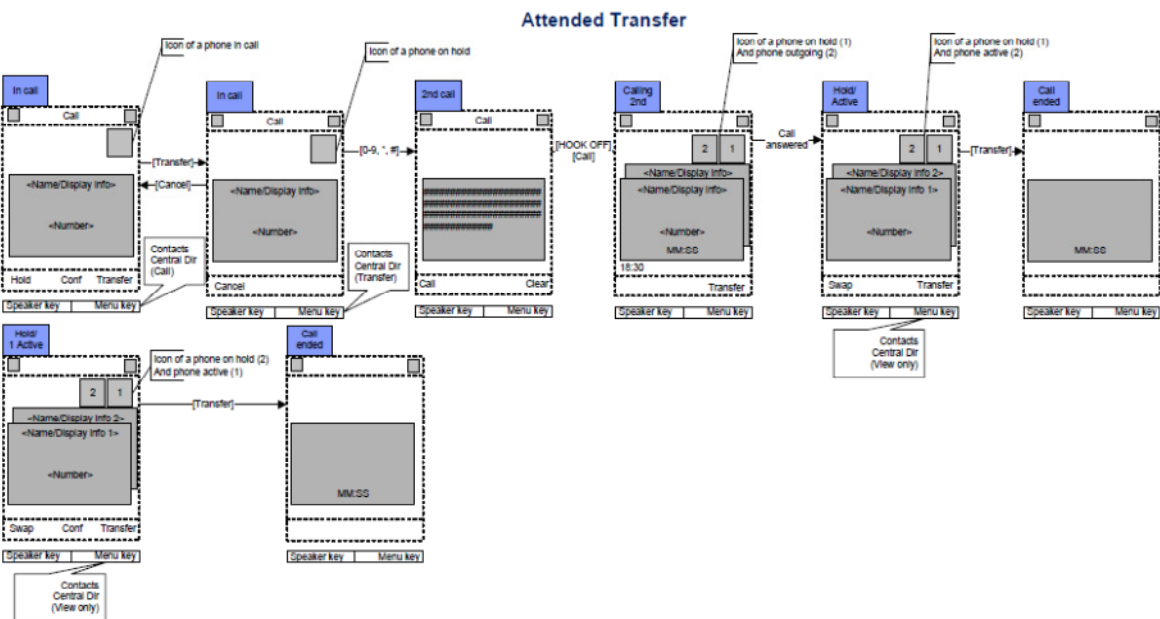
Attended Transfer

Icon of a phone in call

In call

Call

[Transfer]

[Cancel]

<Name/Display Info>

<Number>

Hold Conf Transfer

Speaker key Menu key

Contacts Central Dir (Call)

Icon of a phone on hold

In call

Call

<Name/Display Info>

<Number>

Cancel

Speaker key Menu key

[0-9, *, #]

Contacts Central Dir (Transfer)

2nd call

Call

################
################
################
############

Call Clear

Speaker key Menu key

[HOOK OFF] [Call]

Icon of a phone on hold (1) And phone outgoing (2)

Calling 2nd

2 1

<Name/Display Info>

<Name/Display Info>

<Number>

MM:SS

18:30

Transfer

Speaker key Menu key

Call answered

Icon of a phone on hold (1) And phone active (2)

Hold/ Active

2 1

<Name/Display Info 2>

<Name/Display Info 1>

<Number>

Swap Transfer

Speaker key Menu key

Contacts Central Dir (View only)

[Transfer]

Call ended

MM:SS

Speaker key Menu key

Hold/ 1 Active

Icon of a phone on hold (2) And phone active (1)

2 1

<Name/Display Info 2>

<Name/Display Info 1>

<Number>

Swap Conf Transfer

Speaker key Menu key

Contacts Central Dir (View only)

[Transfer]

Call ended

MM:SS

Speaker key Menu key